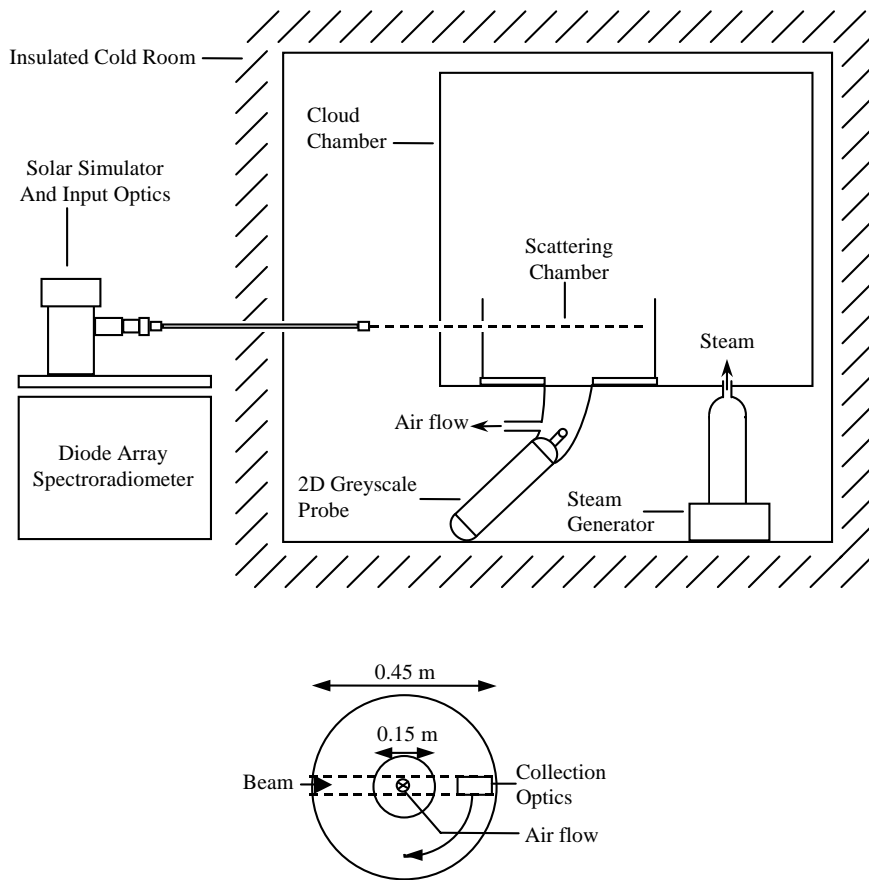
Insulated Cold Room

Cloud Chamber

Solar Simulator And Input Optics

Scattering Chamber

Steam

Air flow

Diode Array Spectroradiometer

2D Greyscale Probe

Steam Generator

0.45 m

0.15 m

Beam

Collection Optics

Air flow